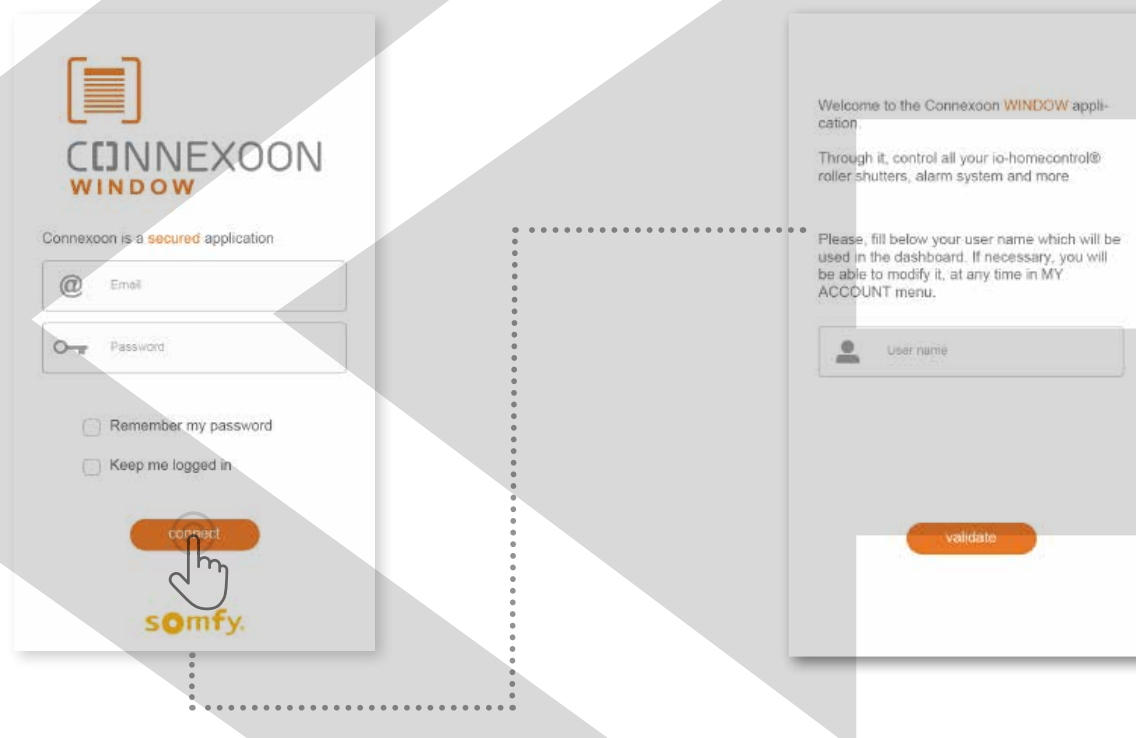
CONNEXOON
WINDOW

Connexoon is a secured application

Email

Password

Remember my password

Keep me logged in

connect

somfy.

Welcome to the Connexoon WINDOW application.

Through it, control all your io-homecontrol® roller shutters, alarm system and more.

Please, fill below your user name which will be used in the dashboard. If necessary, you will be able to modify it, at any time in MY ACCOUNT menu.

User name

validate